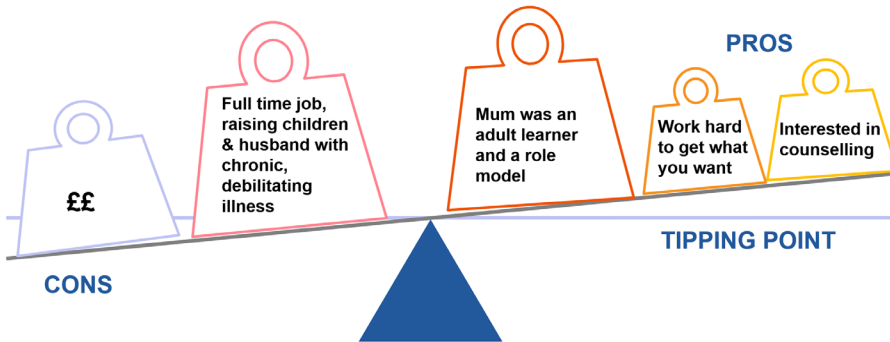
PROS

££

Full time job, raising children & husband with chronic, debilitating illness

Mum was an adult learner and a role model

Work hard to get what you want

Interested in counselling

TIPPING POINT

CONS